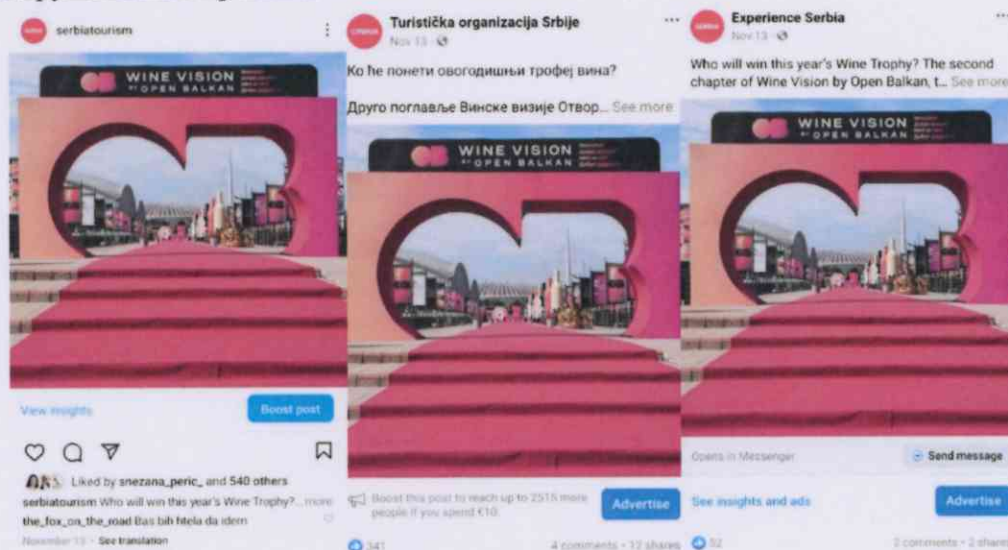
serbiatourism

WINE VISION BY OPEN BALKAN

View insights

Boost post

Liked by snezana_peric_ and 540 others

serbiatourism Who will win this year's Wine Trophy?... more

the_fox_on_the_road Bas bih htela da idem

November 13 · See translation

Turistička organizacija Srbije

Nov 13 ·

Ко ће понети овогодишњи трофеј вина?

Друго поглавље Винске визије Отвор... See more

WINE VISION BY OPEN BALKAN

Boost this post to reach up to 2515 more people if you spend €10

Advertise

341

4 comments · 12 shares

Experience Serbia

Nov 13 ·

Who will win this year's Wine Trophy? The second chapter of Wine Vision by Open Balkan, t... See more

WINE VISION BY OPEN BALKAN

Opens in Messenger

Send message

See insights and ads

Advertise

32

2 comments · 2 shares